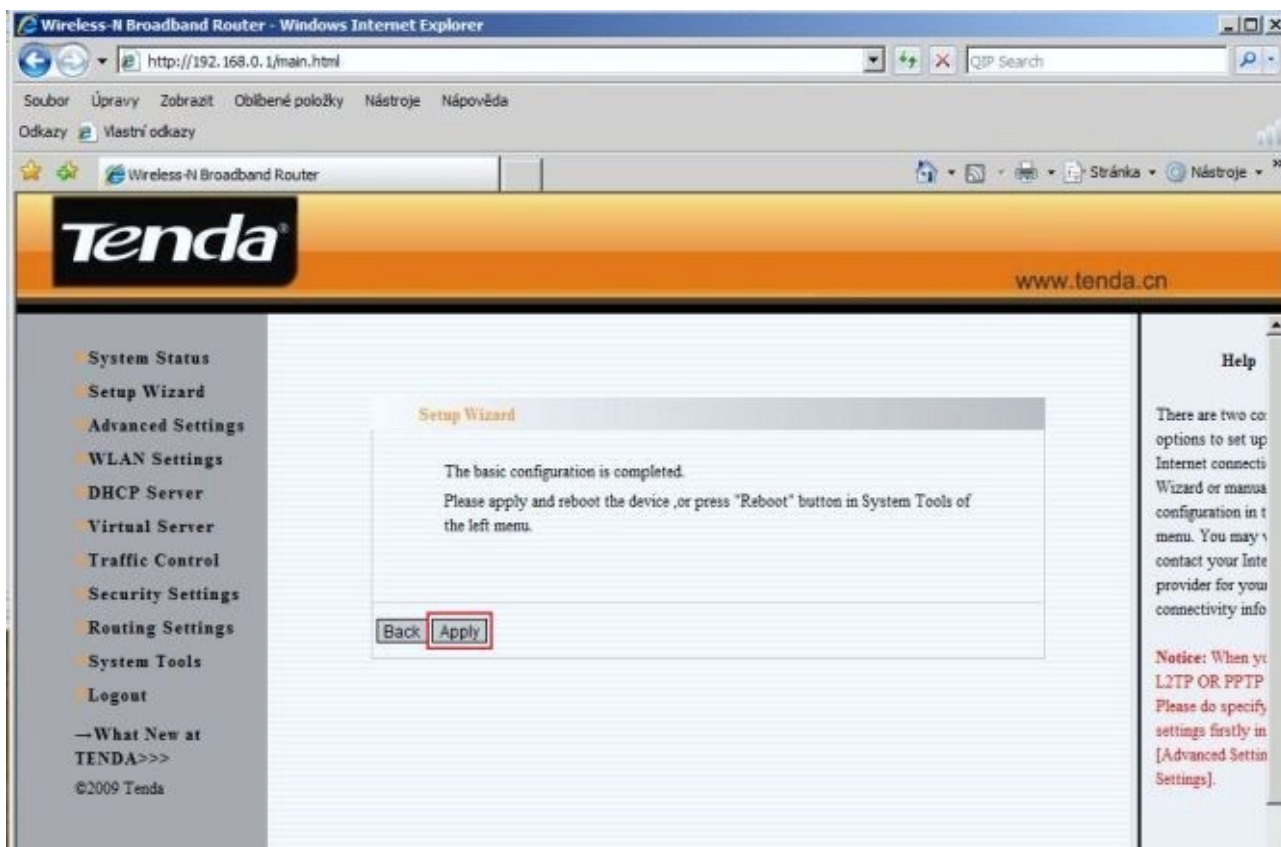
Wireless-N Broadband Router - Windows Internet Explorer

http://192.168.0.1/main.html

QIP Search

Soubor Úpravy Zobrazit Oblíbené položky Nástroje Nápověda

Odkazy Vlastní odkazy

Wireless-N Broadband Router

Stránka Nástroje

Tenda

www.tenda.cn

System Status
Setup Wizard
Advanced Settings
WLAN Settings
DHCP Server
Virtual Server
Traffic Control
Security Settings
Routing Settings
System Tools
Logout

→What New at TENDA>>>

©2009 Tenda

Setup Wizard

The basic configuration is completed.

Please apply and reboot the device ,or press "Reboot" button in System Tools of the left menu.

Back Apply

Help

There are two co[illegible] options to set up Internet connecti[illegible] Wizard or manua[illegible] configuration in t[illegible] menu. You may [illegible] contact your Inte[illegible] provider for you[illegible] connectivity info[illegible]

Notice: When y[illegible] L2TP OR PPTP Please do specify settings firstly in [Advanced Settin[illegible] Settings].